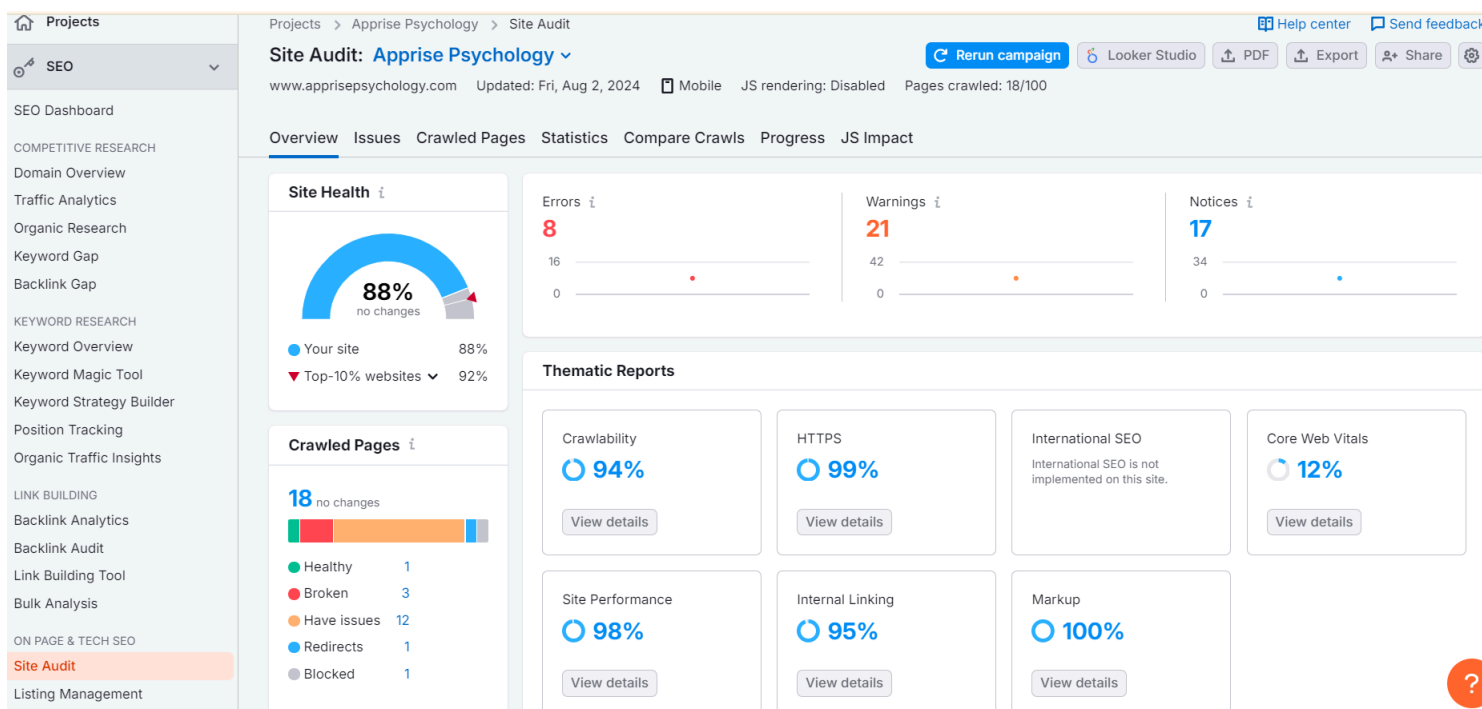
Projects

SEO

SEO Dashboard

COMPETITIVE RESEARCH
Domain Overview
Traffic Analytics
Organic Research
Keyword Gap
Backlink Gap

KEYWORD RESEARCH
Keyword Overview
Keyword Magic Tool
Keyword Strategy Builder
Position Tracking
Organic Traffic Insights

LINK BUILDING
Backlink Analytics
Backlink Audit
Link Building Tool
Bulk Analysis

ON PAGE & TECH SEO
Site Audit
Listing Management

Projects > Apprise Psychology > Site Audit

Help center
Send feedback

Site Audit: Apprise Psychology

Rerun campaign
Looker Studio
PDF
Export
Share

www.apprisepsychology.com Updated: Fri, Aug 2, 2024 Mobile JS rendering: Disabled Pages crawled: 18/100

Overview Issues Crawled Pages Statistics Compare Crawls Progress JS Impact

Site Health i
88%
no changes
Your site 88%
Top-10% websites 92%

Errors i
8
16
0

Warnings i
21
42
0

Notices i
17
34
0

Crawled Pages i
18 no changes
Healthy 1
Broken 3
Have issues 12
Redirects 1
Blocked 1

Thematic Reports

Crawlability
94%
View details

HTTPS
99%
View details

International SEO
International SEO is not implemented on this site.

Core Web Vitals
12%
View details

Site Performance
98%
View details

Internal Linking
95%
View details

Markup
100%
View details

?